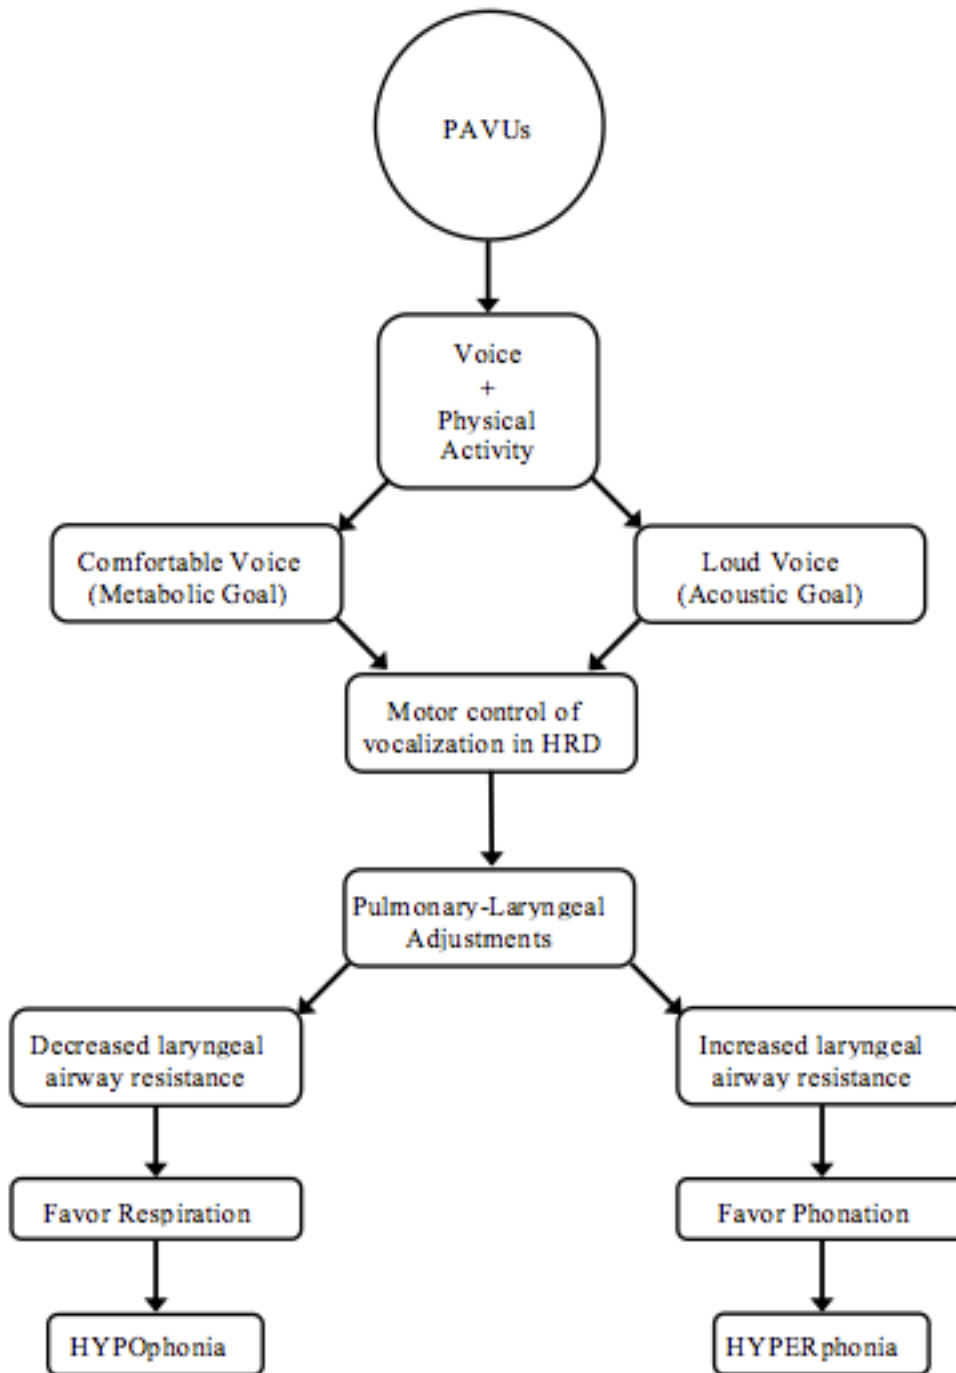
PAVUs

Voice
+
Physical
Activity

Comfortable Voice
(Metabolic Goal)

Loud Voice
(Acoustic Goal)

Motor control of
vocalization in HRD

Pulmonary-Laryngeal
Adjustments

Decreased laryngeal
airway resistance

Increased laryngeal
airway resistance

Favor Respiration

Favor Phonation

HYPOphonia

HYPERphonia